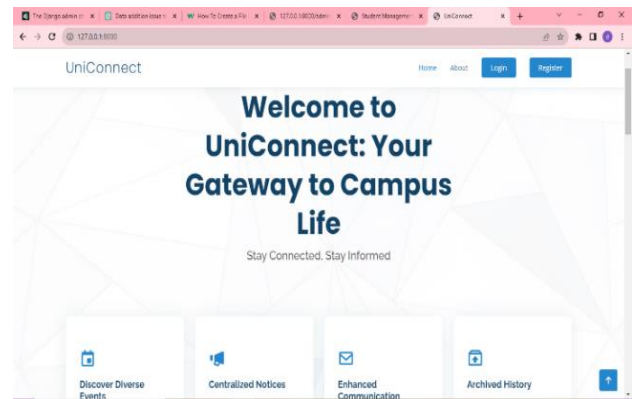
The Django admin × | Data addition issue × | How To Create a Fil × | 127.0.0.1:8000/admi × | Student Managem × | UniConnect × | +

127.0.0.1:8000

UniConnect

Home About Login Register

Welcome to UniConnect: Your Gateway to Campus Life

Stay Connected, Stay Informed

Discover Diverse Events

Centralized Notices

Enhanced Communication

Archived History